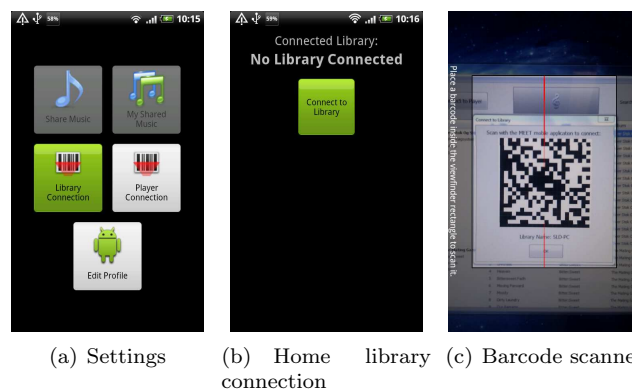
58% 10:15

Share Music

My Shared Music

Library Connection

Player Connection

Edit Profile

59% 10:16

Connected Library:

No Library Connected

Connect to Library

Place a barcode inside the viewfinder rectangle to scan it.

Connect to Library

Scan with the MEET mobile application to connect:

Library Name: SLD-PC

(a) Settings

(b) Home library connection

(c) Barcode scanne